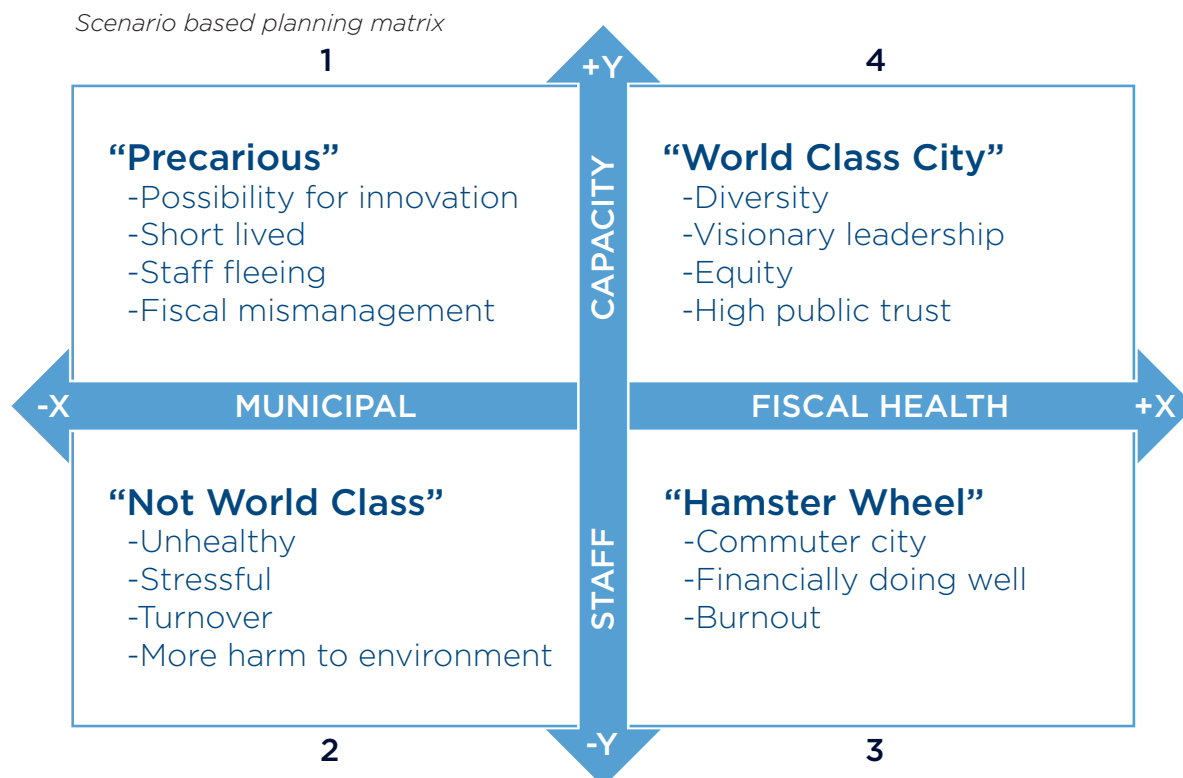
Scenario based planning matrix

1

+Y

4

"Precarious"
-Possibility for innovation
-Short lived
-Staff fleeing
-Fiscal mismanagement

CAPACITY

"World Class City"
-Diversity
-Visionary leadership
-Equity
-High public trust

-X MUNICIPAL FISCAL HEALTH +X

"Not World Class"
-Unhealthy
-Stressful
-Turnover
-More harm to environment

STAFF

"Hamster Wheel"
-Commuter city
-Financially doing well
-Burnout

2

-Y

3